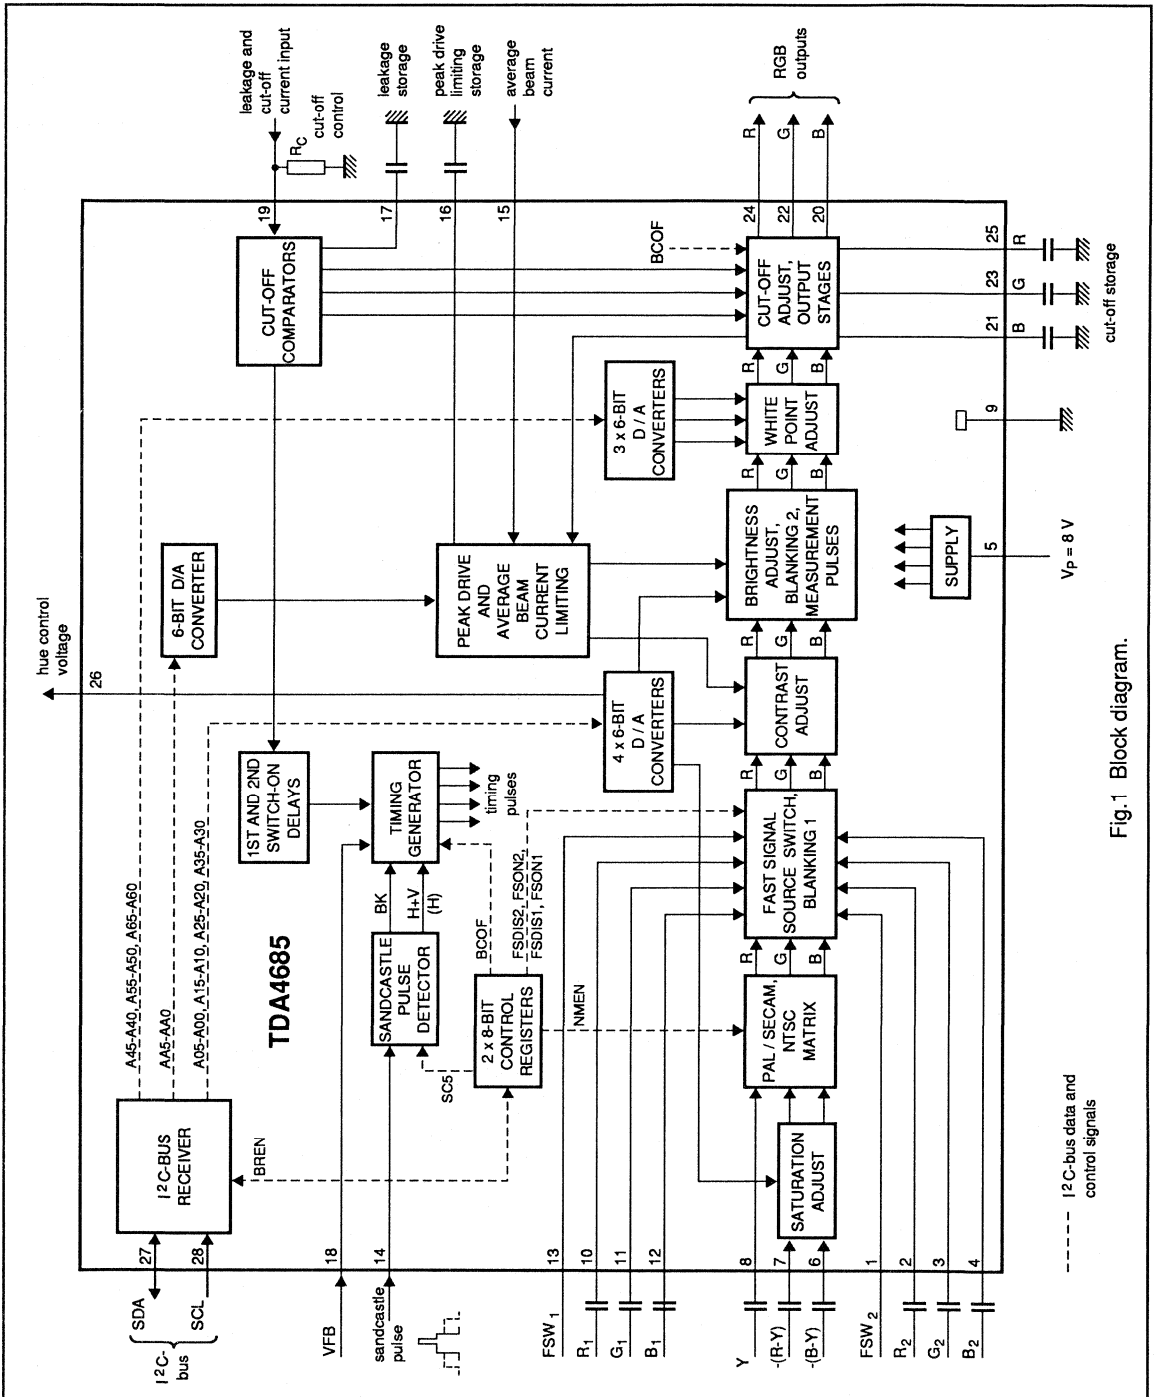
leakage and cut-off current input

$R_C$ cut-off control

leakage storage

peak drive limiting storage

average beam current

RGB outputs

R G B

19 17 16 15 24 22 20

TDA4685

CUT-OFF COMPARATORS

BCOF

CUT-OFF ADJUST, OUTPUT STAGES

25 R
23 G
21 B

cut-off storage

3 x 6-BIT D / A CONVERTERS

WHITE POINT ADJUST

R G B

9

6-BIT D/A CONVERTER

PEAK DRIVE AND AVERAGE BEAM CURRENT LIMITING

BRIGHTNESS ADJUST, BLANKING 2, MEASUREMENT PULSES

SUPPLY

5

$V_P$ = 8 V

hue control voltage

26

4 x 6-BIT D / A CONVERTERS

CONTRAST ADJUST

1ST AND 2ND SWITCH-ON DELAYS

TIMING GENERATOR

timing pulses

FAST SIGNAL SOURCE SWITCH, BLANKING 1

A45-A40, A55-A50, A65-A60

AA5-AA0

A05-A00, A15-A10, A25-A20, A35-A30

BK H+V (H)

SANDCASTLE PULSE DETECTOR

BCOF

FSDIS2, FSON2, FSDIS1, FSON1

2 x 8-BIT CONTROL REGISTERS

NMEN

PAL / SECAM, NTSC MATRIX

SC5

$I^2C$-BUS RECEIVER

BREN

SATURATION ADJUST

27 28 18 14 13 10 11 12 8 7 6 1 2 3 4

SDA SCL $I^2C$-bus

VFB

sandcastle pulse

$FSW_1$ $R_1$ $G_1$ $B_1$ Y -(R-Y) -(B-Y) $FSW_2$ $R_2$ $G_2$ $B_2$

$I^2C$-bus data and control signals

Fig.1 Block diagram.